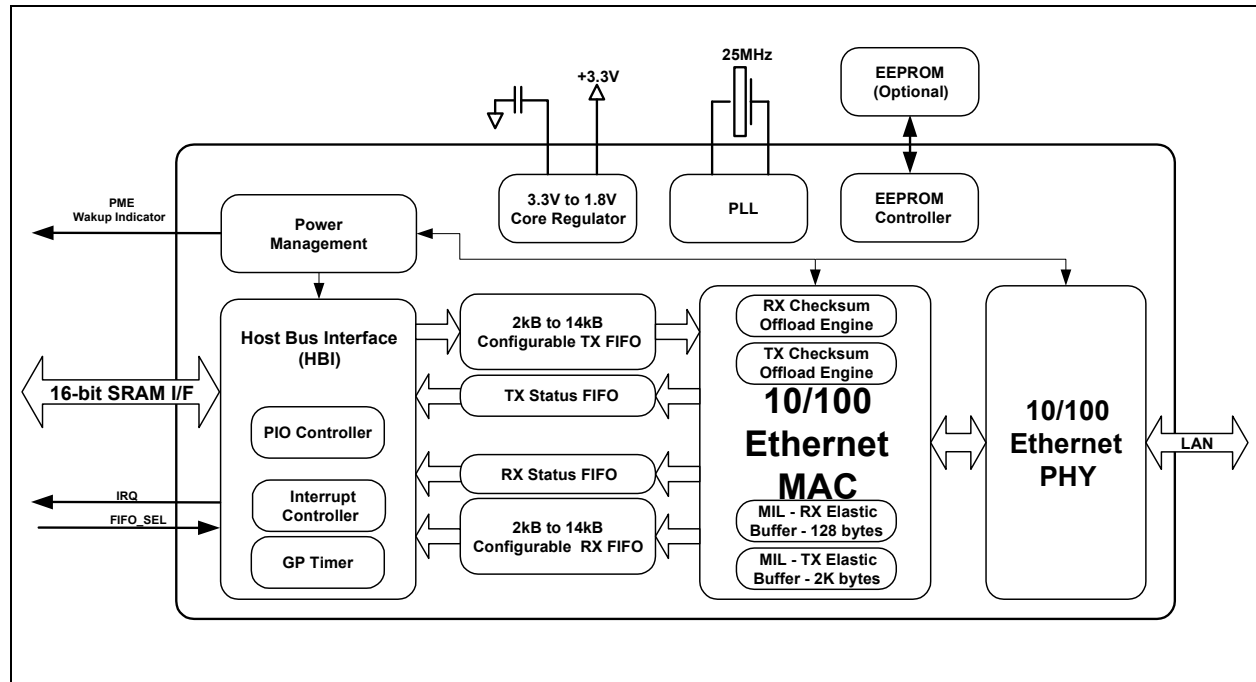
+3.3V

25MHz

EEPROM (Optional)

3.3V to 1.8V Core Regulator

PLL

EEPROM Controller

PME Wakup Indicator

Power Management

Host Bus Interface (HBI)

2kB to 14kB Configurable TX FIFO

RX Checksum Offload Engine

TX Checksum Offload Engine

TX Status FIFO

16-bit SRAM I/F

PIO Controller

10/100 Ethernet MAC

10/100 Ethernet PHY

LAN

RX Status FIFO

IRQ

Interrupt Controller

FIFO_SEL

2kB to 14kB Configurable RX FIFO

MIL - RX Elastic Buffer - 128 bytes

GP Timer

MIL - TX Elastic Buffer - 2K bytes